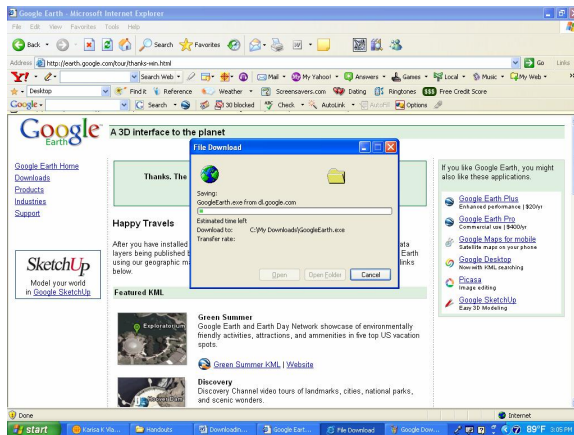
Google Earth - Microsoft Internet Explorer

File Edit View Favorites Tools Help

Back Search Favorites

Address http://earth.google.com/tour/thanks-win.html Go Links

Y! Search Web Mail My Yahoo! Answers Games Local Music My Web

Desktop Find it Reference Weather Screensavers.com Dating Ringtones Free Credit Score

Google Search 30 blocked Check AutoLink AutoFill Options

Google Earth A 3D interface to the planet

Google Earth Home
Downloads
Products
Industries
Support

SketchUp
Model your world in Google SketchUp

Thanks. The

Happy Travels

After you have installed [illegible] layers being published t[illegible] using our geographic m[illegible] below.

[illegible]ata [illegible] Earth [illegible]inks

Featured KML

Green Summer
Google Earth and Earth Day Network showcase of environmentally friendly activities, attractions, and ammenities in five top US vacation spots.

Green Summer KML | Website

Discovery
Discovery Channel video tours of landmarks, cities, national parks, and scenic wonders.

File Download

Saving:
GoogleEarth.exe from dl.google.com

Estimated time left
Download to: C:\My Downloads\GoogleEarth.exe
Transfer rate:

Open Open Folder Cancel

If you like Google Earth, you might also like these applications.

Google Earth Plus
Enhanced performance | $20/yr

Google Earth Pro
Commercial use | $400/yr

Google Maps for mobile
Satellite maps on your phone

Google Desktop
Now with KML searching

Picasa
Image editing

Google SketchUp
Easy 3D Modeling

Done Internet

start Karisa K Vla... Handouts Downloadin... Google Eart... File Download Google Dow... 89°F 3:05 PM